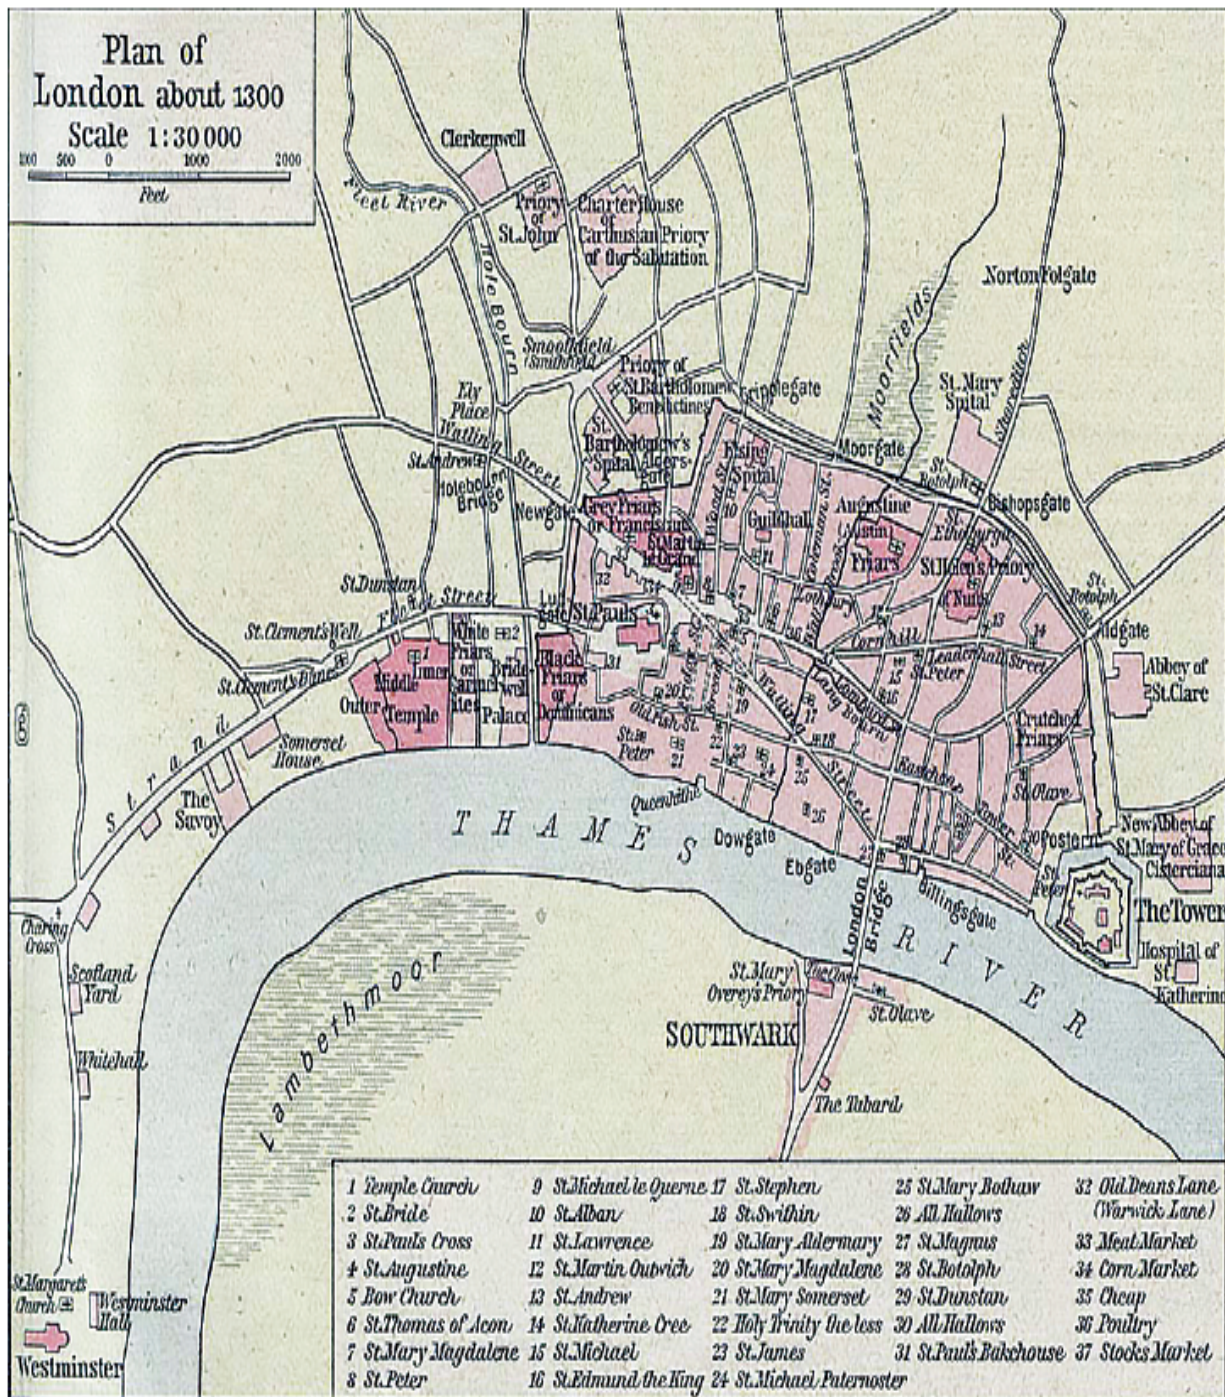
Plan of London about 1300
Scale 1:30 000
500 500 0 1000 2000
Feet

Clerkenwell
Fleet River
Priory of St. John
Charter House or Carthusian Priory of the Salutation
Hole Bourn
Norton Folgate
Smoothfield (Smithfield)
Priory of St. Bartholomew Benedictines
Cripplegate
Moorfields
St. Mary Spital
Shoreditch
Ely Place
Watling Street
St. Bartholomew's Spital
Aldersgate
Elsing Spital
Moorgate
St. Botolph
Bishopsgate
St. Andrew
Holebourn Bridge
Newgate
Grey Friars or Franciscans
St. Martin le Grand
Wood St.
Guildhall
Coleman St.
Augustine (Austin) Friars
St. Ethelburga
St. Helen's Priory of Nuns
St. Dunstan
Fleet Street
Ludgate
St. Pauls
Lothbury
St. Botolph
St. Clement's Well
White Friars or Carmelites
Bride well Palace
Black Friars or Dominicans
Cornhill
Aldgate
St. Clement's Danes
Inner
Middle Temple
Outer
Leadenhall Street
St. Peter
Abbey of St. Clare
Lombard St.
Long Bourn
Watling Street
Old Fish St.
Crutched Friars
Strand
Somerset House
St. Peter
Eastcheap
St. Olave
The Savoy
Queenhithe
Tower St.
Postern
New Abbey of St. Mary of Grace Cistercians
THAMES
Dowgate
Ebgate
London Bridge
St. Peter
Billingsgate
The Tower
RIVER
Charing Cross
Hospital of St. Katherine
Scotland Yard
St. Mary Overey's Priory
St. Olave
SOUTHWARK
Lambethmoor
Whitehall
The Tabard
St. Margaret's Church
Westminster Hall
Westminster

1 Temple Church
2 St. Bride
3 St. Pauls Cross
4 St. Augustine
5 Bow Church
6 St. Thomas of Acon
7 St. Mary Magdalene
8 St. Peter
9 St. Michael le Querne
10 St. Alban
11 St. Lawrence
12 St. Martin Outwich
13 St. Andrew
14 St. Katherine Cree
15 St. Michael
16 St. Edmund the King
17 St. Stephen
18 St. Swithin
19 St. Mary Aldermary
20 St. Mary Magdalene
21 St. Mary Somerset
22 Holy Trinity the less
23 St. James
24 St. Michael Paternoster
25 St. Mary Bothaw
26 All Hallows
27 St. Magnus
28 St. Botolph
29 St. Dunstan
30 All Hallows
31 St. Paul's Bakehouse
32 Old Deans Lane (Warwick Lane)
33 Meat Market
34 Corn Market
35 Cheap
36 Poultry
37 Stocks Market